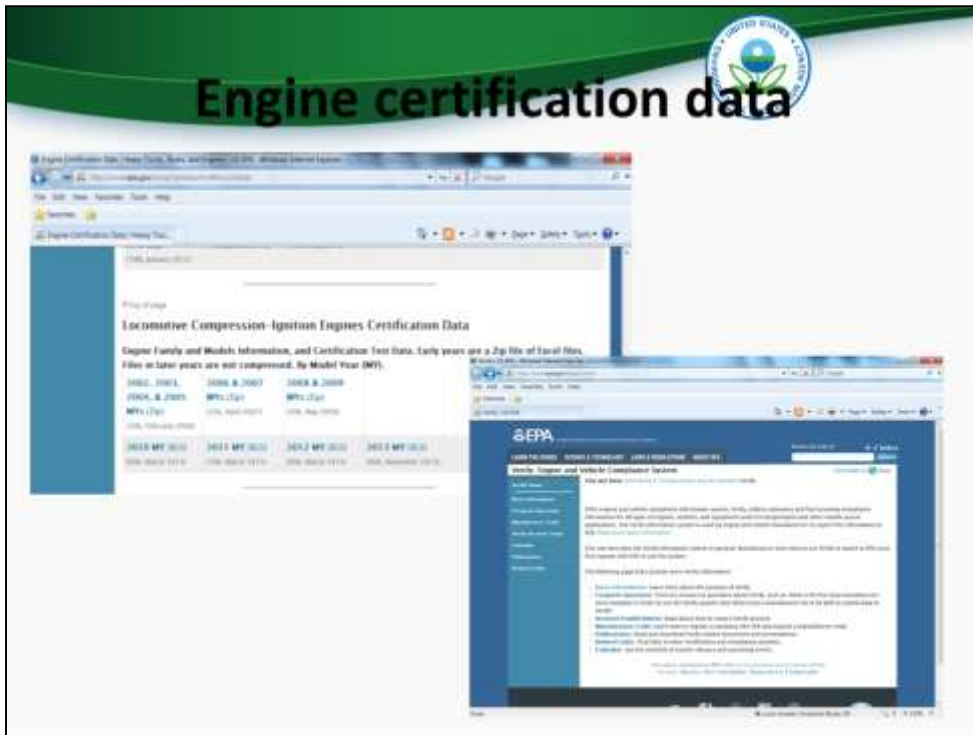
Engine certification data

Locomotive Compression-Ignition Engines Certification Data

Engine Family and Models Information, and Certification Test Data. Early years are a Zip file of Excel files. Files in later years are not compressed. By Model Year (MY).

| 2002, 2003, 2004, & 2005 MYs (Zip) | 2006 & 2007 MYs (Zip) | 2008 & 2009 MYs (Zip) | |
|---|---|---|---|
| 2010 MY | 2011 MY | 2012 MY | 2013 MY |

EPA

Verify: Engine and Vehicle Compliance System